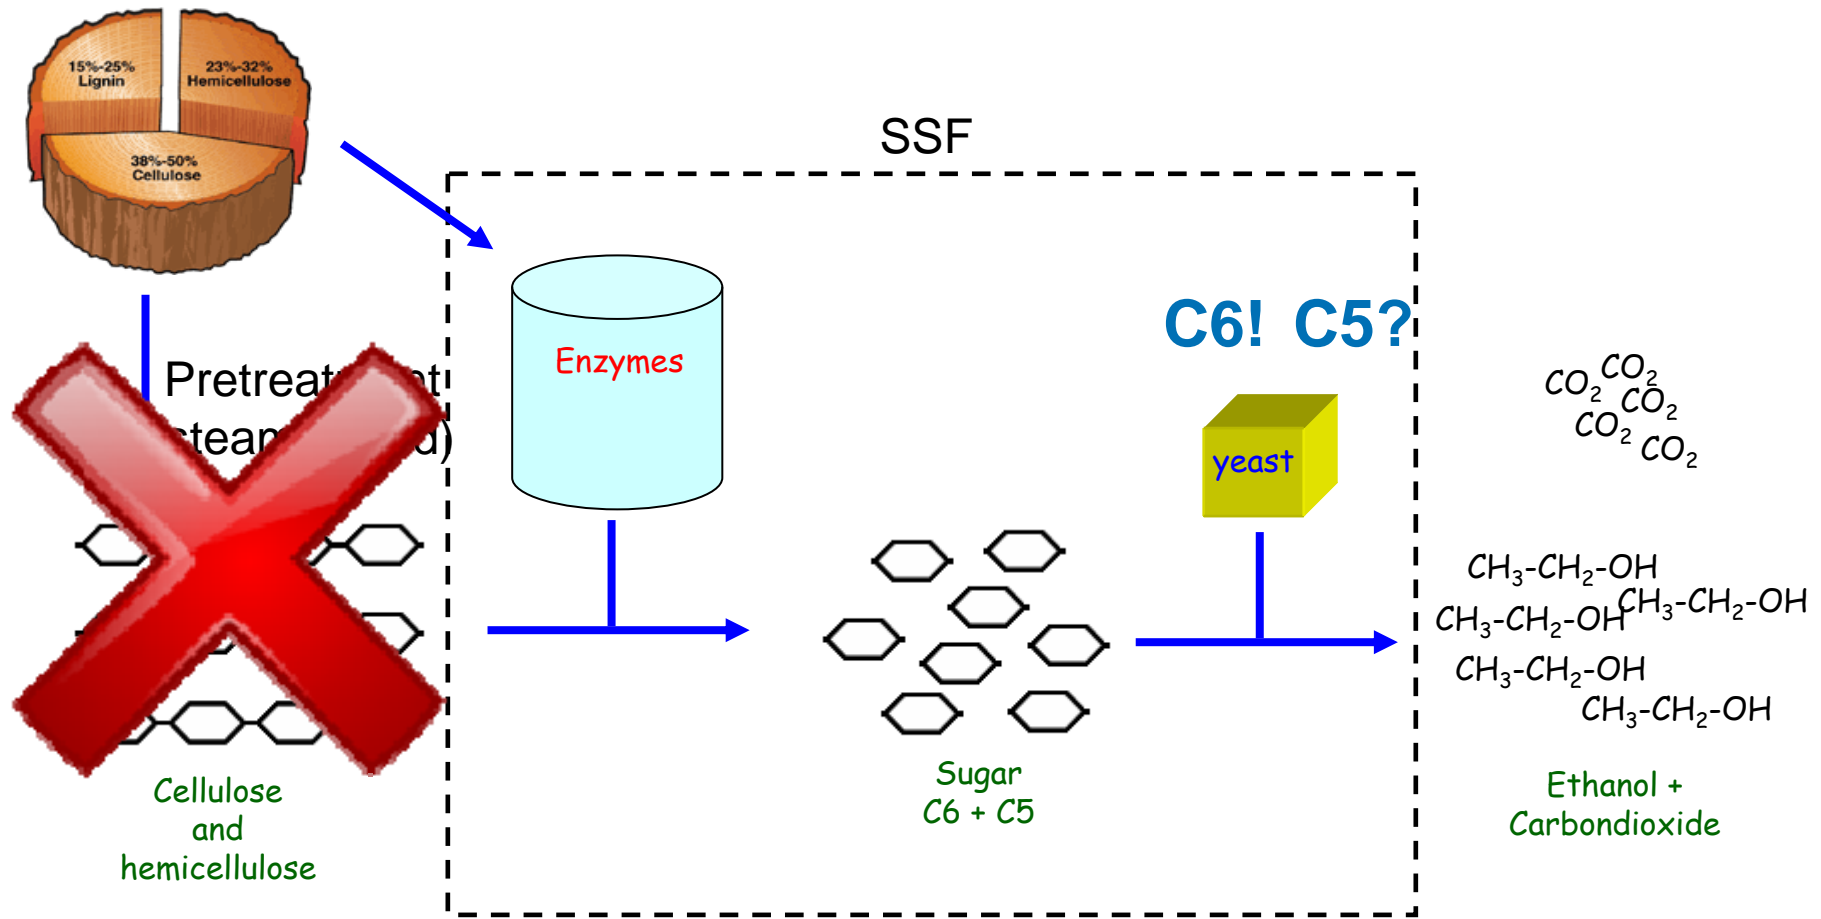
15%-25% Lignin

23%-32% Hemicellulose

38%-50% Cellulose

SSF

Pretreat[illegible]nt

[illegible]team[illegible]d)

Enzymes

C6! C5?

yeast

$CO_2$ $CO_2$ $CO_2$ $CO_2$ $CO_2$

$CH_3$-$CH_2$-OH
$CH_3$-$CH_2$-OH $CH_3$-$CH_2$-OH
$CH_3$-$CH_2$-OH
$CH_3$-$CH_2$-OH

Cellulose and hemicellulose

Sugar C6 + C5

Ethanol + Carbondioxide